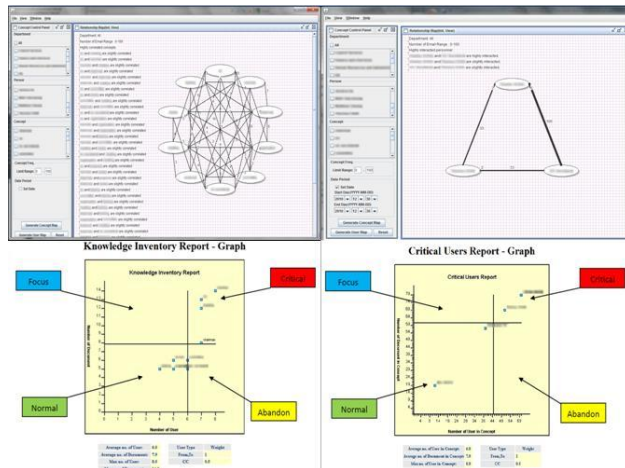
File View Window Help

Concept Control Panel

Relationship Map(m) View

Department

Number of Email Range: 0 - 100

Highly correlated concepts

Concept Freq

Limit Range

Date Period

Generate Concept Map

Generate User Map

Reset

Relationship Map(m) View

Department

Number of Email Range: 0 - 100

Highly interacted personnel

Concept Control Panel

Knowledge Inventory Report - Graph

Knowledge Inventory Report

Focus

Critical

Normal

Abandon

Number of Users

Number of Documents

| Average no. of Users | 4.0 | User Type | Weight |
|---|---|---|---|
| Average no. of Documents | 7.0 | From_To | |
| Max no. of Users | 8.0 | CC | 0.0 |

Critical Users Report - Graph

Critical Users Report

Focus

Critical

Normal

Abandon

Number of User in Concept

Number of Document in Concept

| Average no. of Users in Concept | 4.0 | User Type | Weight |
|---|---|---|---|
| Average no. of Documents in Concept | 7.0 | From_To | 1 |
| Max no. of Users in Concept | | CC | 0.1 |